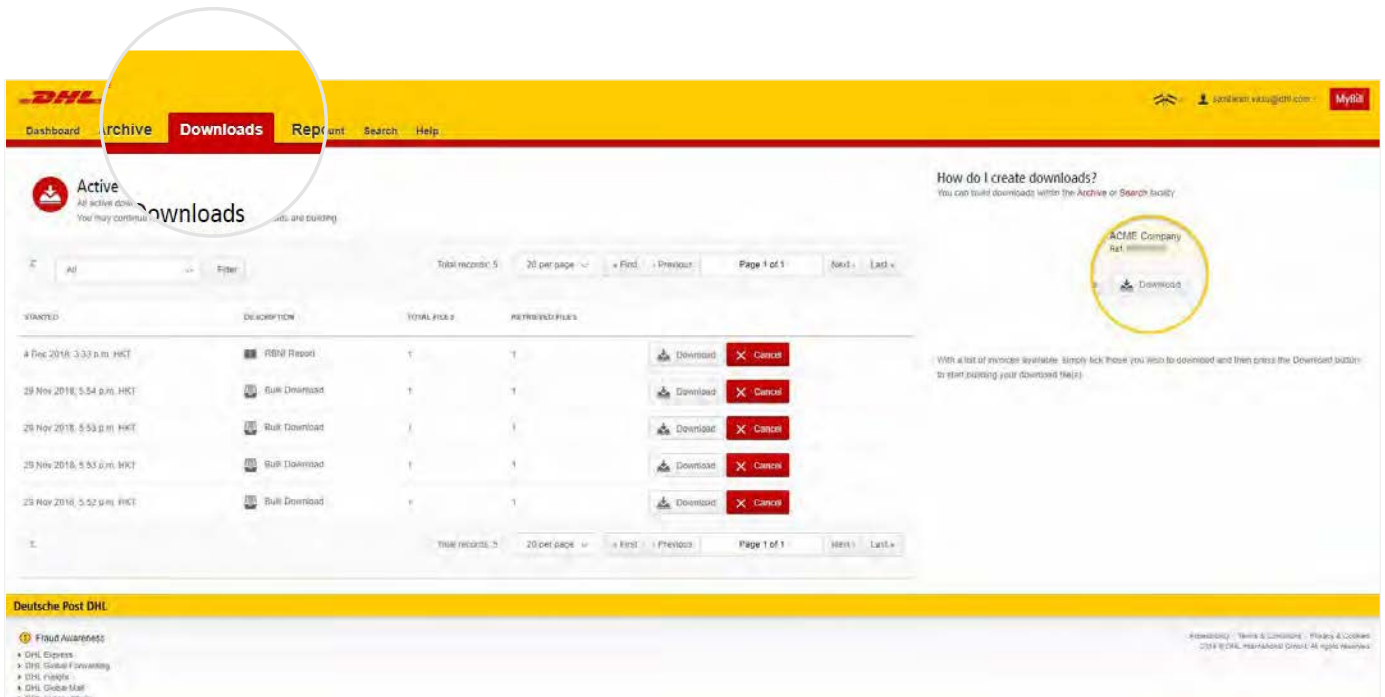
DHL

Dashboard Archive Downloads Report Account Search Help

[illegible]@dhl.com MyBill

Active Downloads
All active downloads
You may continue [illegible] downloads are building

All Filter

Total records: 5 20 per page « First ‹ Previous Page 1 of 1 Next › Last »

| STARTED | DESCRIPTION | TOTAL FILES | RETRIEVED FILES | |
|---|---|---|---|---|
| 4 Dec 2018, 3:33 p.m. HKT | RBNI Report | 1 | 1 | Download Cancel |
| 29 Nov 2018, 5:54 p.m. HKT | Bulk Download | 1 | 1 | Download Cancel |
| 29 Nov 2018, 5:53 p.m. HKT | Bulk Download | 1 | 1 | Download Cancel |
| 29 Nov 2018, 5:53 p.m. HKT | Bulk Download | 1 | 1 | Download Cancel |
| 29 Nov 2018, 5:52 p.m. HKT | Bulk Download | 1 | 1 | Download Cancel |

Total records: 5 20 per page « First ‹ Previous Page 1 of 1 Next › Last »

How do I create downloads?
You can build downloads within the Archive or Search facility

ACME Company
Ref. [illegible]
Download

With a list of invoices available, simply tick those you wish to download and then press the Download button to start building your download file(s).

Deutsche Post DHL

Fraud Awareness
DHL Express
DHL Global Forwarding
DHL Freight
DHL Global Mail

Accessibility Terms & Conditions Privacy & Cookies
2018 © DHL International GmbH. All rights reserved.